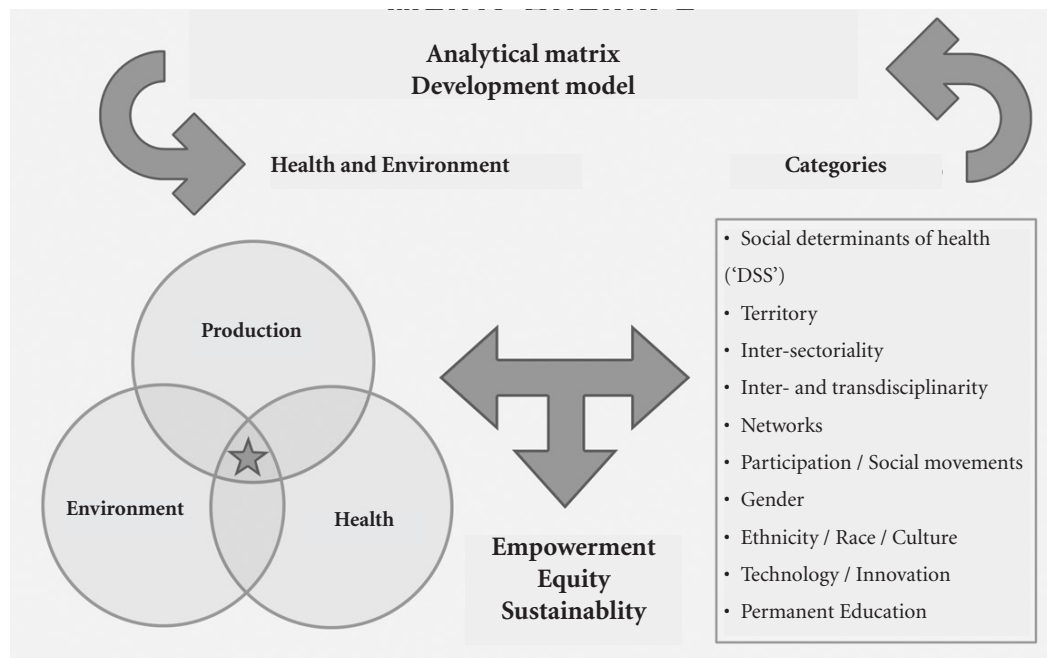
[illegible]

Analytical matrix
Development model

Health and Environment

Categories

• Social determinants of health ('DSS')
• Territory
• Inter-sectoriality
• Inter- and transdisciplinarity
• Networks
• Participation / Social movements
• Gender
• Ethnicity / Race / Culture
• Technology / Innovation
• Permanent Education

Production

Environment

Health

Empowerment
Equity
Sustainablity